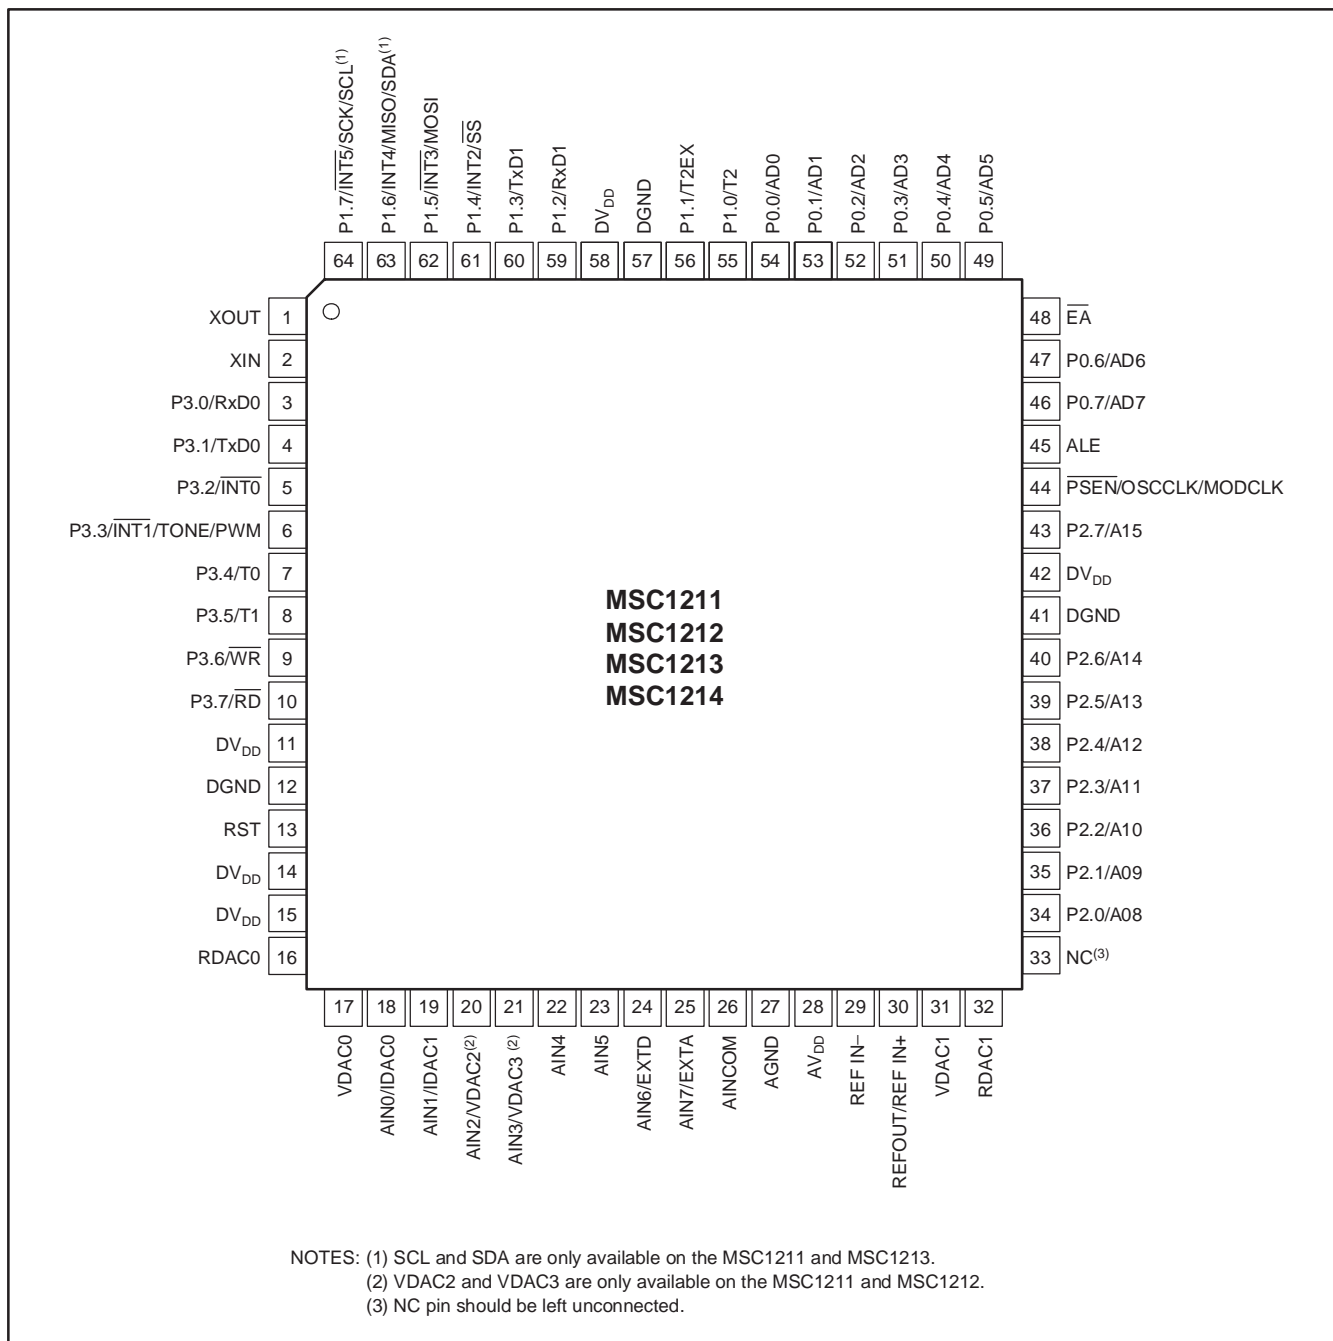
P1.7/$\overline{INT5}$/SCK/SCL$^{(1)}$
P1.6/INT4/MISO/SDA$^{(1)}$
P1.5/$\overline{INT3}$/MOSI
P1.4/INT2/$\overline{SS}$
P1.3/TxD1
P1.2/RxD1
DV$_{DD}$
DGND
P1.1/T2EX
P1.0/T2
P0.0/AD0
P0.1/AD1
P0.2/AD2
P0.3/AD3
P0.4/AD4
P0.5/AD5

64 63 62 61 60 59 58 57 56 55 54 53 52 51 50 49

XOUT 1
XIN 2
P3.0/RxD0 3
P3.1/TxD0 4
P3.2/$\overline{INT0}$ 5
P3.3/$\overline{INT1}$/TONE/PWM 6
P3.4/T0 7
P3.5/T1 8
P3.6/$\overline{WR}$ 9
P3.7/$\overline{RD}$ 10
DV$_{DD}$ 11
DGND 12
RST 13
DV$_{DD}$ 14
DV$_{DD}$ 15
RDAC0 16

MSC1211
MSC1212
MSC1213
MSC1214

48 $\overline{EA}$
47 P0.6/AD6
46 P0.7/AD7
45 ALE
44 $\overline{PSEN}$/OSCCLK/MODCLK
43 P2.7/A15
42 DV$_{DD}$
41 DGND
40 P2.6/A14
39 P2.5/A13
38 P2.4/A12
37 P2.3/A11
36 P2.2/A10
35 P2.1/A09
34 P2.0/A08
33 NC$^{(3)}$

17 18 19 20 21 22 23 24 25 26 27 28 29 30 31 32

VDAC0
AIN0/IDAC0
AIN1/IDAC1
AIN2/VDAC2$^{(2)}$
AIN3/VDAC3$^{(2)}$
AIN4
AIN5
AIN6/EXTD
AIN7/EXTA
AINCOM
AGND
AV$_{DD}$
REF IN–
REFOUT/REF IN+
VDAC1
RDAC1

NOTES: (1) SCL and SDA are only available on the MSC1211 and MSC1213.
(2) VDAC2 and VDAC3 are only available on the MSC1211 and MSC1212.
(3) NC pin should be left unconnected.